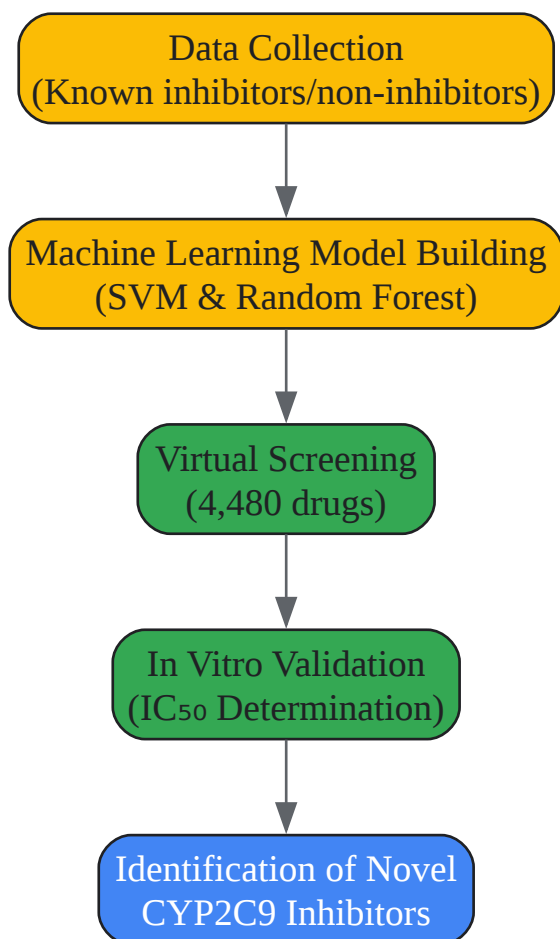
Data Collection
(Known inhibitors/non-inhibitors)

Machine Learning Model Building
(SVM & Random Forest)

Virtual Screening
(4,480 drugs)

In Vitro Validation
($IC_{50}$ Determination)

Identification of Novel
CYP2C9 Inhibitors